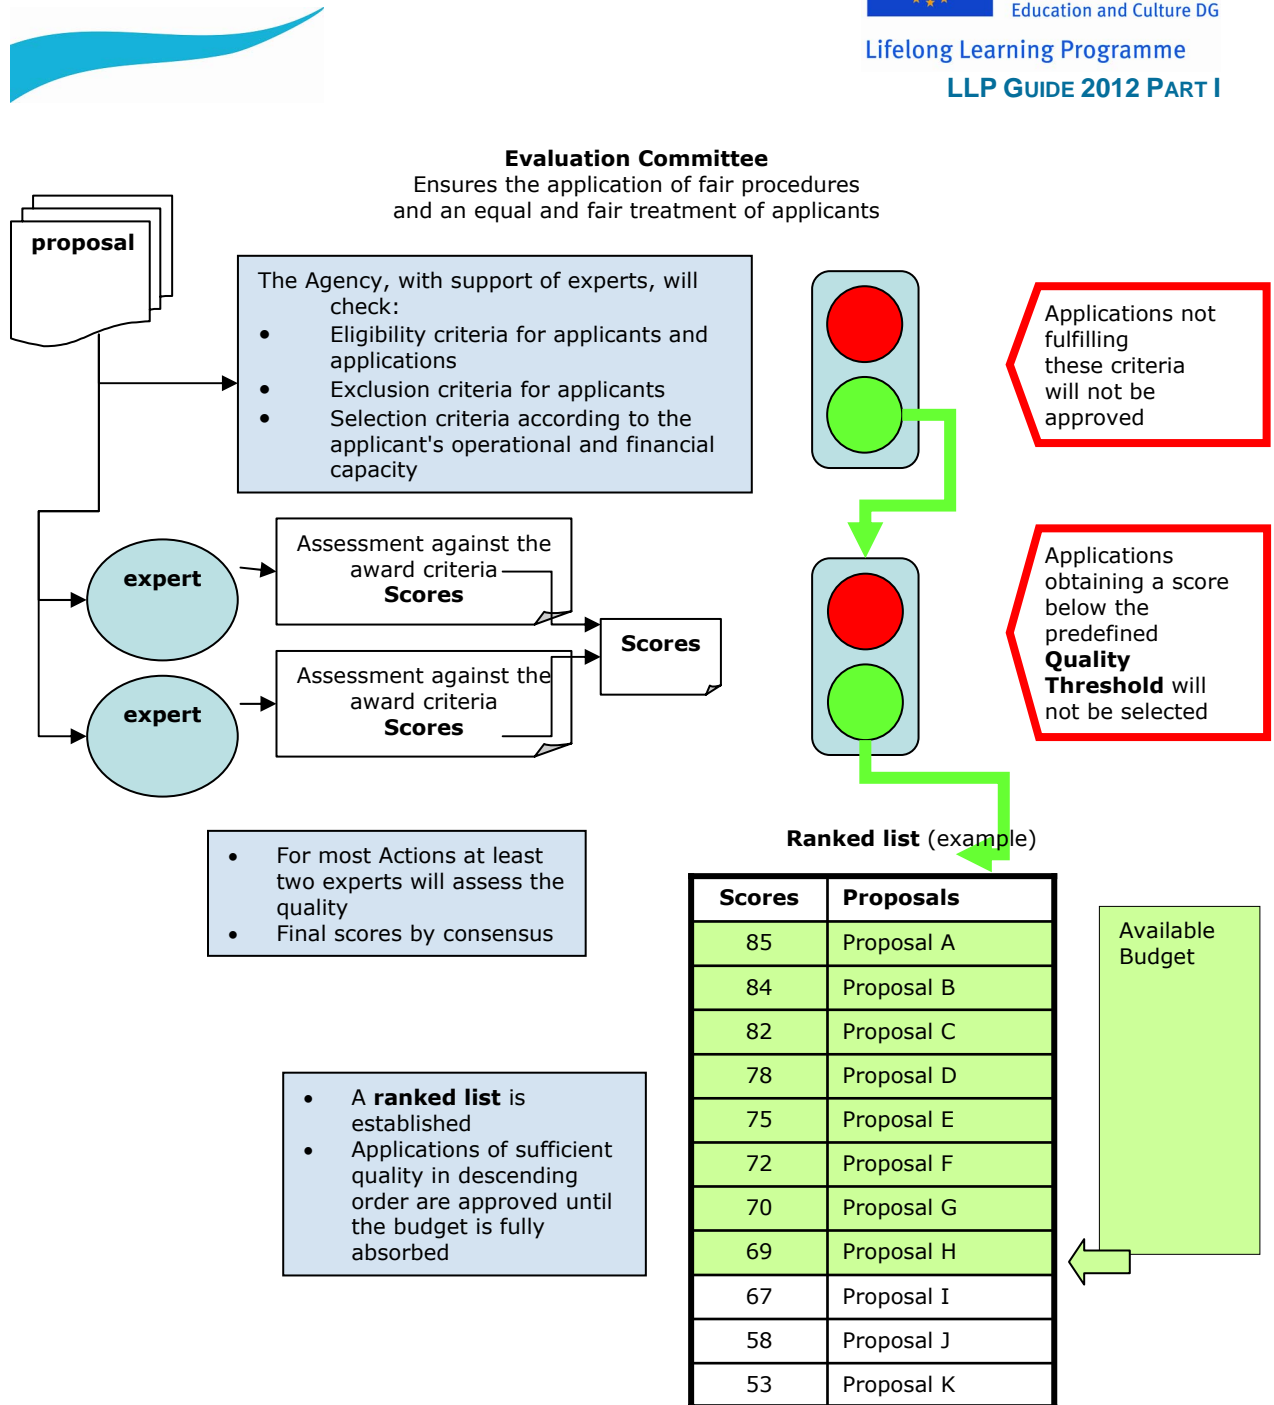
Education and Culture DG

Lifelong Learning Programme

LLP GUIDE 2012 PART I

**Evaluation Committee**
Ensures the application of fair procedures and an equal and fair treatment of applicants

**proposal**

The Agency, with support of experts, will check:
- Eligibility criteria for applicants and applications
- Exclusion criteria for applicants
- Selection criteria according to the applicant's operational and financial capacity

Applications not fulfilling these criteria will not be approved

**expert**

Assessment against the award criteria
**Scores**

**Scores**

**expert**

Assessment against the award criteria
**Scores**

Applications obtaining a score below the predefined **Quality Threshold** will not be selected

- For most Actions at least two experts will assess the quality
- Final scores by consensus

**Ranked list** (example)

| Scores | Proposals |
|---|---|
| 85 | Proposal A |
| 84 | Proposal B |
| 82 | Proposal C |
| 78 | Proposal D |
| 75 | Proposal E |
| 72 | Proposal F |
| 70 | Proposal G |
| 69 | Proposal H |
| 67 | Proposal I |
| 58 | Proposal J |
| 53 | Proposal K |

Available Budget

- A **ranked list** is established
- Applications of sufficient quality in descending order are approved until the budget is fully absorbed